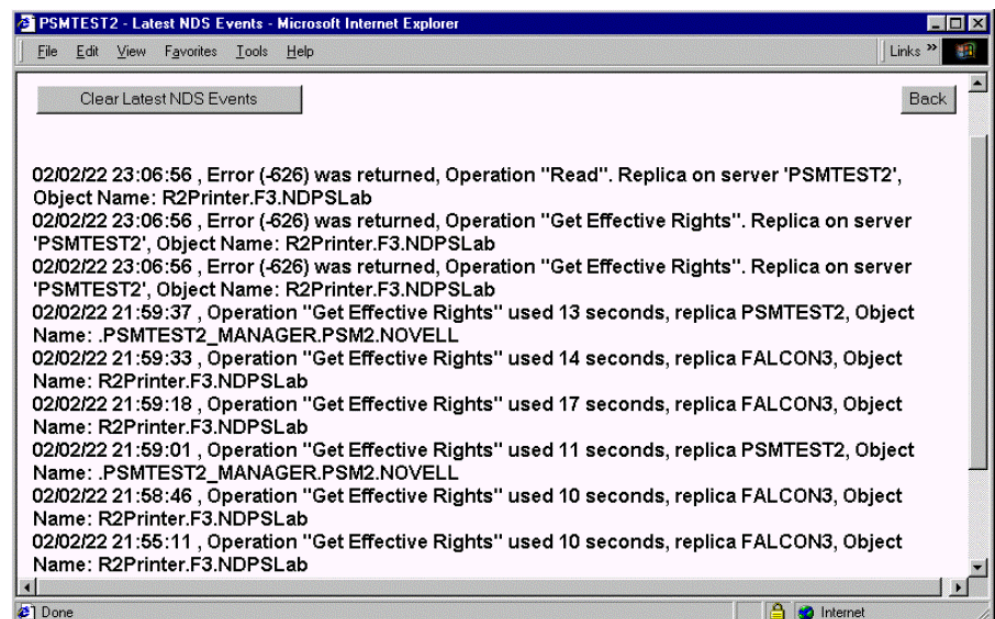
PSMTEST2 - Latest NDS Events - Microsoft Internet Explorer

File Edit View Favorites Tools Help

Links »

Clear Latest NDS Events

Back

02/02/22 23:06:56 , Error (-626) was returned, Operation "Read". Replica on server 'PSMTEST2', Object Name: R2Printer.F3.NDPSLab
02/02/22 23:06:56 , Error (-626) was returned, Operation "Get Effective Rights". Replica on server 'PSMTEST2', Object Name: R2Printer.F3.NDPSLab
02/02/22 23:06:56 , Error (-626) was returned, Operation "Get Effective Rights". Replica on server 'PSMTEST2', Object Name: R2Printer.F3.NDPSLab
02/02/22 21:59:37 , Operation "Get Effective Rights" used 13 seconds, replica PSMTEST2, Object Name: .PSMTEST2_MANAGER.PSM2.NOVELL
02/02/22 21:59:33 , Operation "Get Effective Rights" used 14 seconds, replica FALCON3, Object Name: R2Printer.F3.NDPSLab
02/02/22 21:59:18 , Operation "Get Effective Rights" used 17 seconds, replica FALCON3, Object Name: R2Printer.F3.NDPSLab
02/02/22 21:59:01 , Operation "Get Effective Rights" used 11 seconds, replica PSMTEST2, Object Name: .PSMTEST2_MANAGER.PSM2.NOVELL
02/02/22 21:58:46 , Operation "Get Effective Rights" used 10 seconds, replica FALCON3, Object Name: R2Printer.F3.NDPSLab
02/02/22 21:55:11 , Operation "Get Effective Rights" used 10 seconds, replica FALCON3, Object Name: R2Printer.F3.NDPSLab

Done

Internet